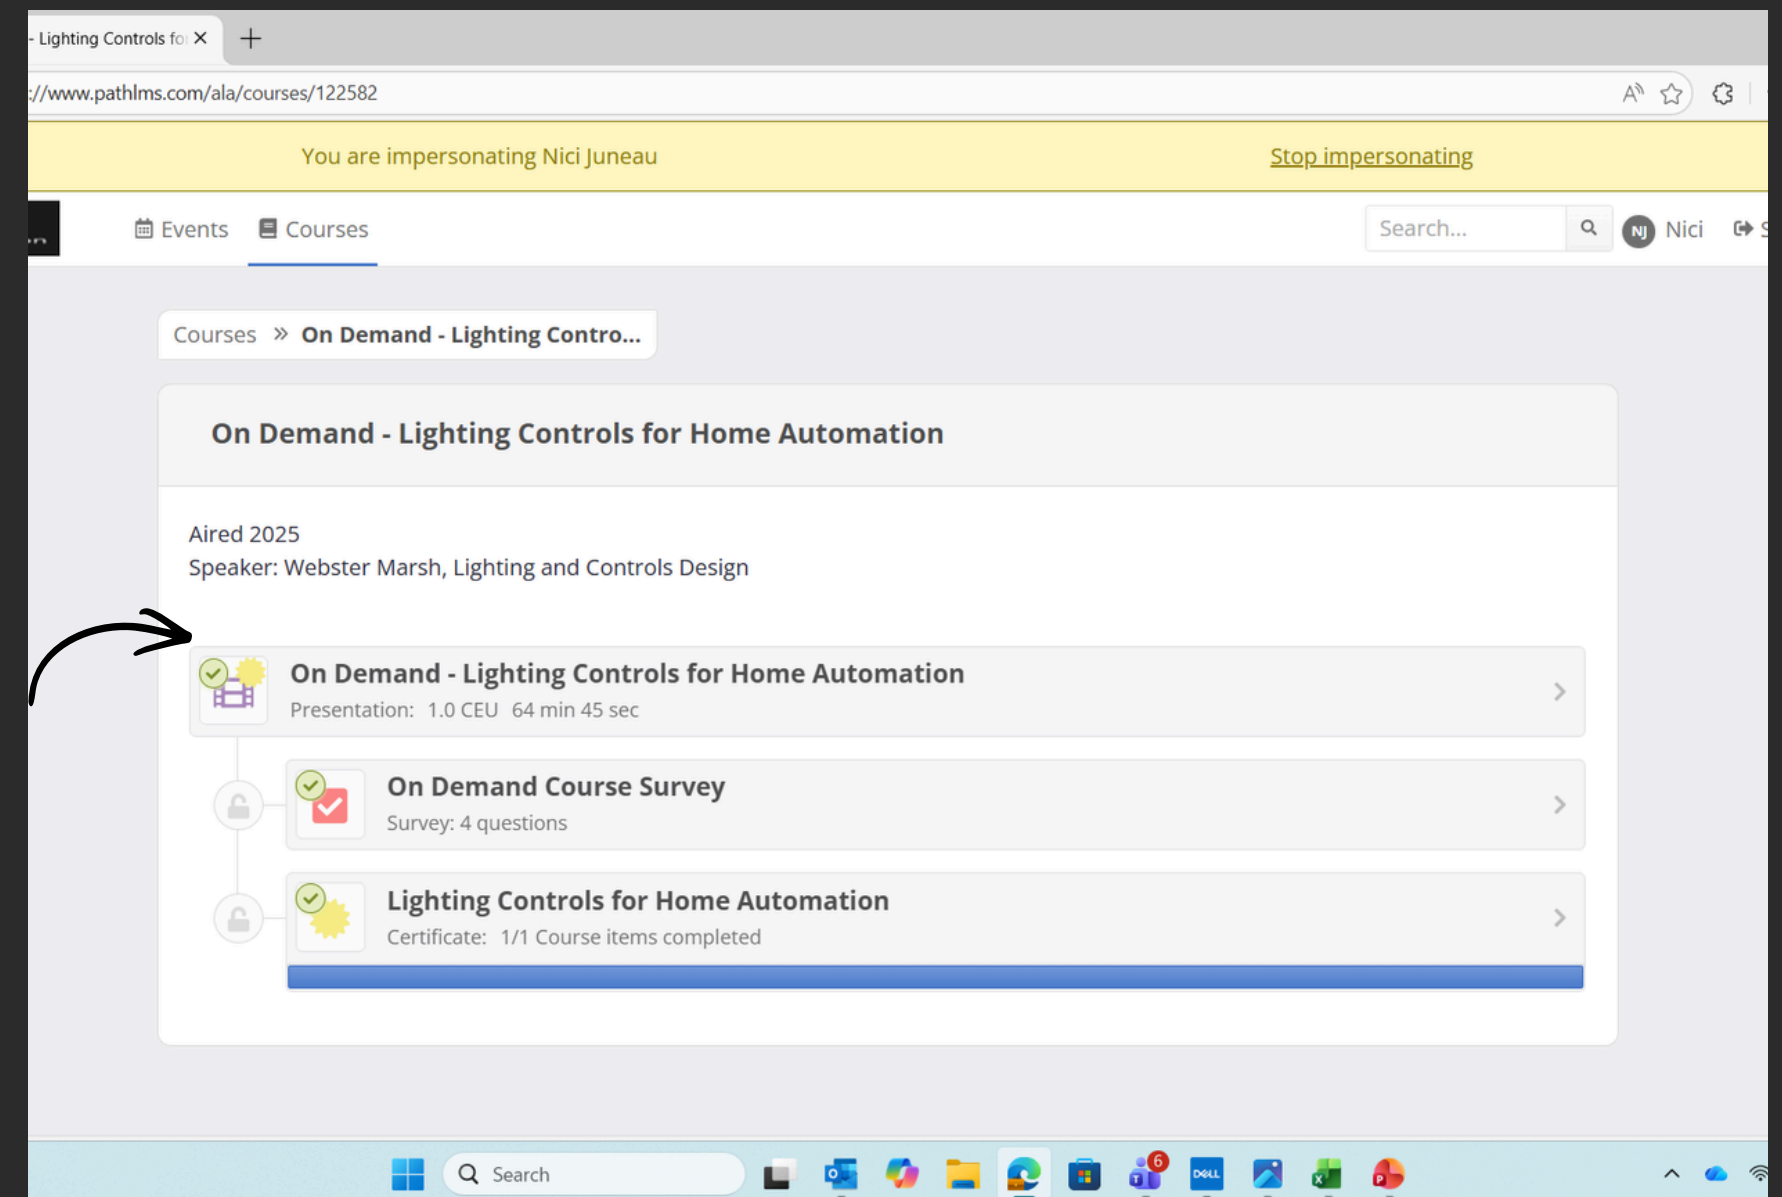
- Lighting Controls fo

://www.pathlms.com/ala/courses/122582

You are impersonating Nici Juneau

Stop impersonating

Events Courses

Search...

NJ Nici

Courses » On Demand - Lighting Contro...

On Demand - Lighting Controls for Home Automation

Aired 2025
Speaker: Webster Marsh, Lighting and Controls Design

On Demand - Lighting Controls for Home Automation
Presentation: 1.0 CEU 64 min 45 sec

On Demand Course Survey
Survey: 4 questions

Lighting Controls for Home Automation
Certificate: 1/1 Course items completed

Search

6

DELL